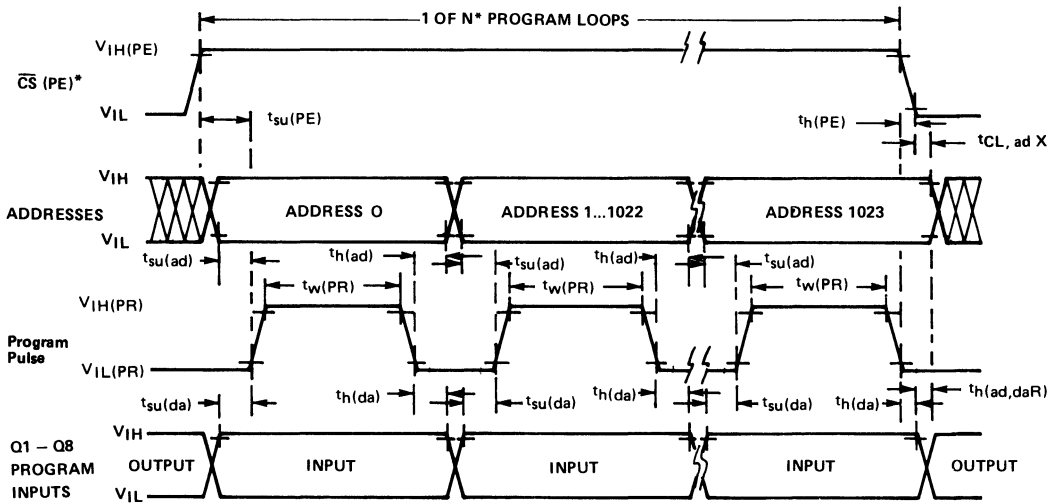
1 OF N* PROGRAM LOOPS

$V_{IH(PE)}$

$\overline{CS}$ (PE)*

$V_{IL}$

$t_{su(PE)}$

$t_{h(PE)}$

$t_{CL, ad X}$

$V_{IH}$

ADDRESSES

$V_{IL}$

ADDRESS 0

ADDRESS 1...1022

ADDRESS 1023

$t_{su(ad)}$

$t_{h(ad)}$

$t_{su(ad)}$

$t_{h(ad)}$

$t_{su(ad)}$

$V_{IH(PR)}$

$t_{w(PR)}$

$t_{w(PR)}$

$t_{w(PR)}$

Program Pulse

$V_{IL(PR)}$

$t_{su(da)}$

$t_{h(da)}$

$t_{su(da)}$

$t_{h(da)}$

$t_{su(da)}$

$t_{h(da)}$

$t_{h(ad,daR)}$

Q1 – Q8 PROGRAM INPUTS

$V_{IH}$

$V_{IL}$

OUTPUT

INPUT

INPUT

INPUT

OUTPUT